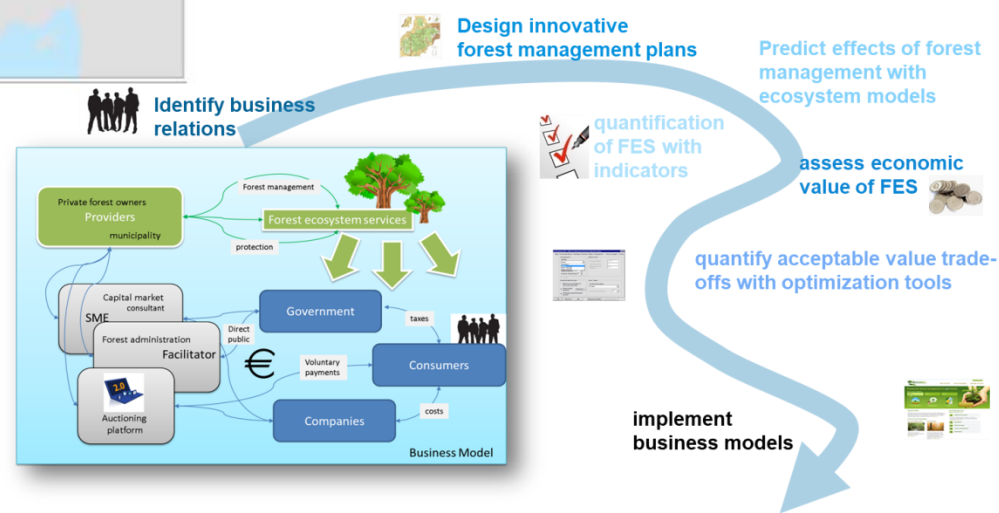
Design innovative forest management plans

Predict effects of forest management with ecosystem models

Identify business relations

quantification of FES with indicators

assess economic value of FES

quantify acceptable value trade-offs with optimization tools

Private forest owners
Providers
municipality

Forest management

Forest ecosystem services

protection

Capital market consultant

SME

Forest administration
Facilitator

Direct public

Government

taxes

Voluntary payments

Consumers

€

2.0

Auctioning platform

Companies

costs

Business Model

implement business models